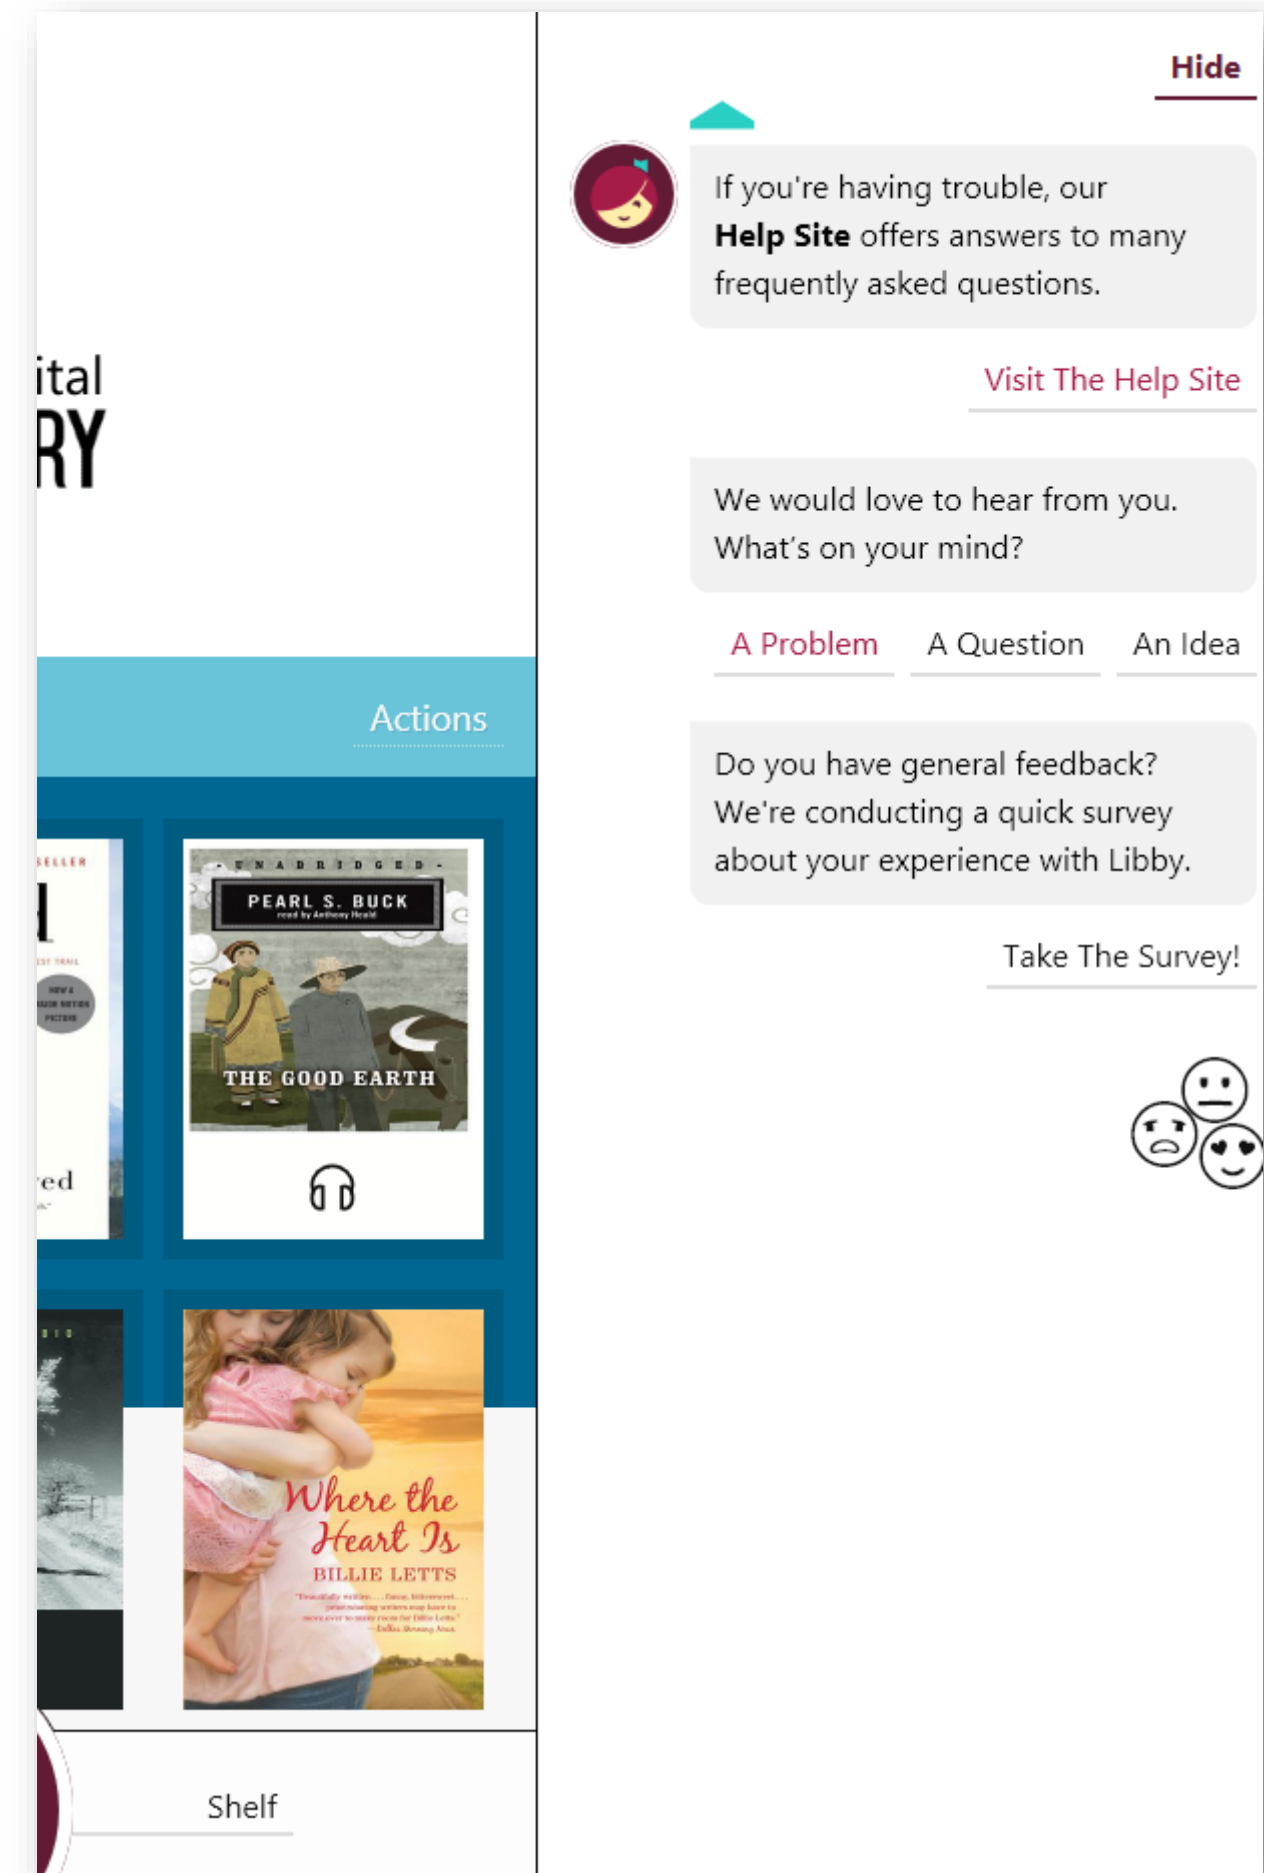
ital
RY

Actions

SELLER

ed

UNABRIDGED
PEARL S. BUCK
read by Anthony Heald
THE GOOD EARTH

Where the Heart Is
BILLIE LETTS

Shelf

Hide

If you're having trouble, our **Help Site** offers answers to many frequently asked questions.

Visit The Help Site

We would love to hear from you. What's on your mind?

A Problem A Question An Idea

Do you have general feedback? We're conducting a quick survey about your experience with Libby.

Take The Survey!